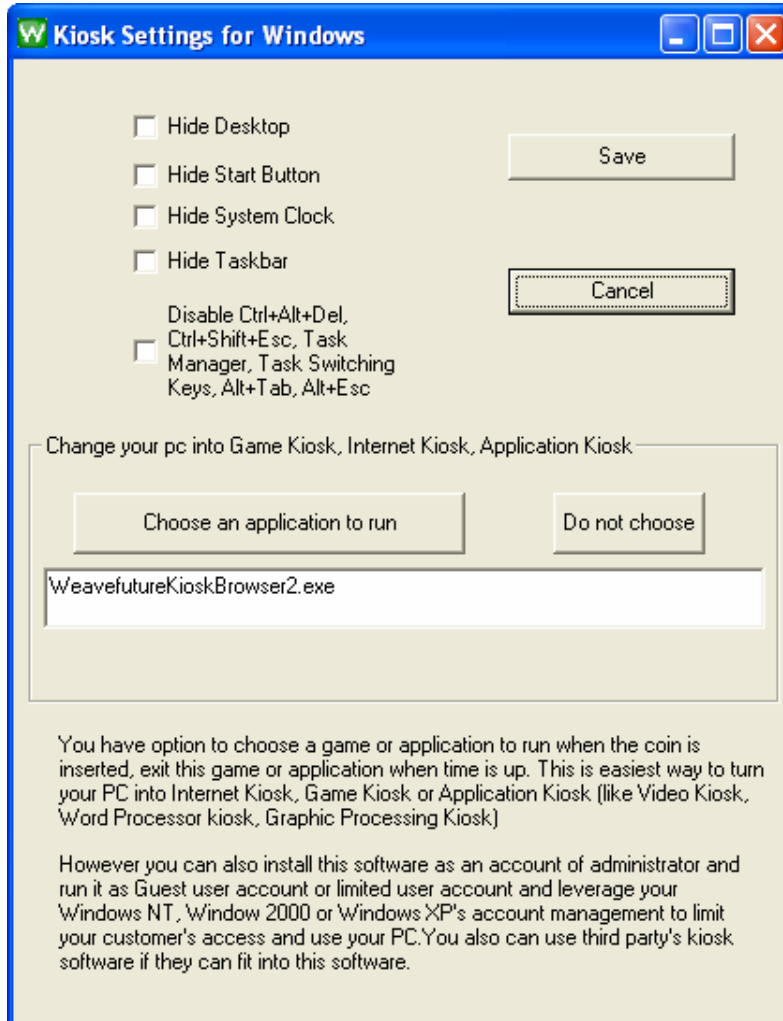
W Kiosk Settings for Windows

Hide Desktop

Hide Start Button

Hide System Clock

Hide Taskbar

Disable Ctrl+Alt+Del, Ctrl+Shift+Esc, Task Manager, Task Switching Keys, Alt+Tab, Alt+Esc

Save

Cancel

Change your pc into Game Kiosk, Internet Kiosk, Application Kiosk

Choose an application to run

Do not choose

WeavefutureKioskBrowser2.exe

You have option to choose a game or application to run when the coin is inserted, exit this game or application when time is up. This is easiest way to turn your PC into Internet Kiosk, Game Kiosk or Application Kiosk (like Video Kiosk, Word Processor kiosk, Graphic Processing Kiosk)

However you can also install this software as an account of administrator and run it as Guest user account or limited user account and leverage your Windows NT, Window 2000 or Windows XP's account management to limit your customer's access and use your PC.You also can use third party's kiosk software if they can fit into this software.